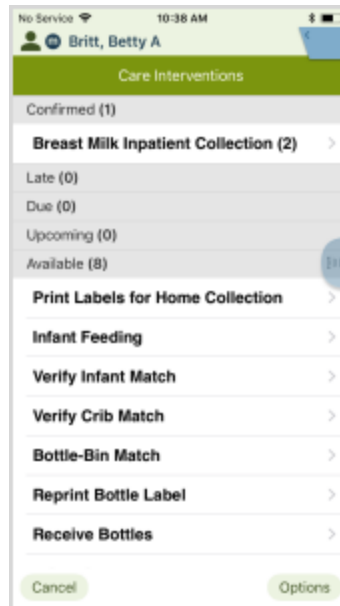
No Service 10:38 AM

Britt, Betty A

Care Interventions

Confirmed (1)

Breast Milk Inpatient Collection (2)

Late (0)

Due (0)

Upcoming (0)

Available (8)

Print Labels for Home Collection

Infant Feeding

Verify Infant Match

Verify Crib Match

Bottle-Bin Match

Reprint Bottle Label

Receive Bottles

Cancel

Options